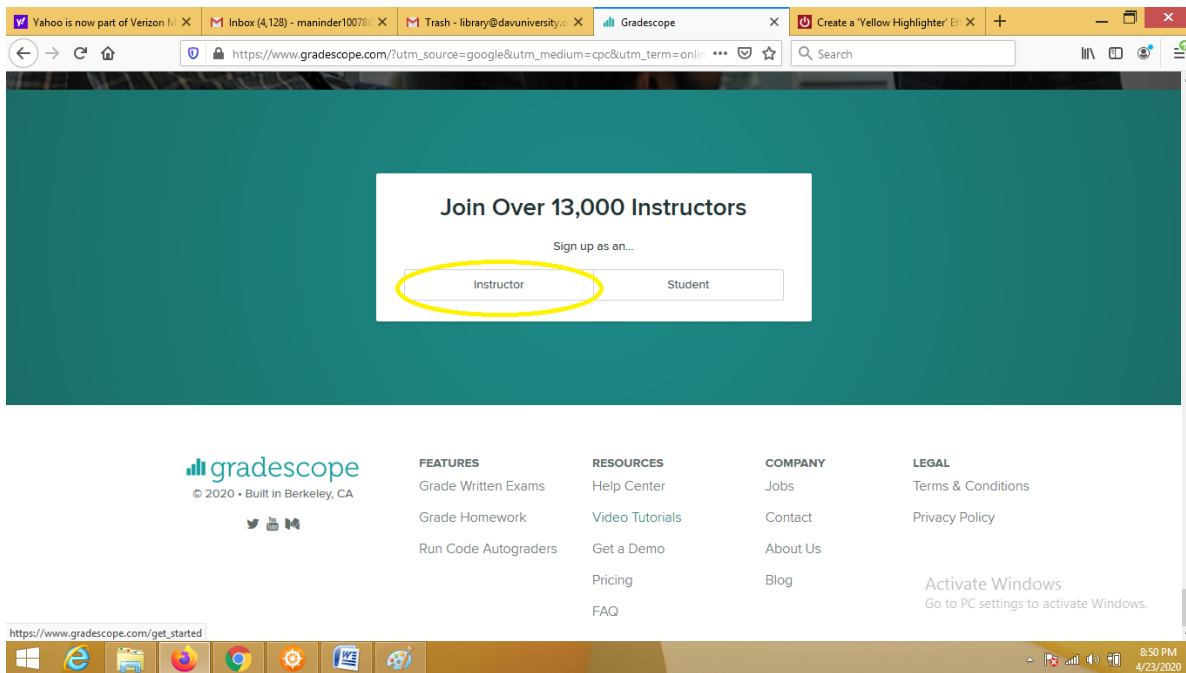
Yahoo is now part of Verizon M ×
Inbox (4,128) - maninder10078 ×
Trash - library@davuniversity.c ×
Gradescope ×
Create a 'Yellow Highlighter' Ef ×
+

https://www.gradescope.com/?utm_source=google&utm_medium=cpc&utm_term=onli •••
Search

Join Over 13,000 Instructors

Sign up as an...

Instructor
Student

gradescope
© 2020 • Built in Berkeley, CA

FEATURES
Grade Written Exams
Grade Homework
Run Code Autograders

RESOURCES
Help Center
Video Tutorials
Get a Demo
Pricing
FAQ

COMPANY
Jobs
Contact
About Us
Blog

LEGAL
Terms & Conditions
Privacy Policy

Activate Windows
Go to PC settings to activate Windows.

https://www.gradescope.com/get_started

8:50 PM
4/23/2020